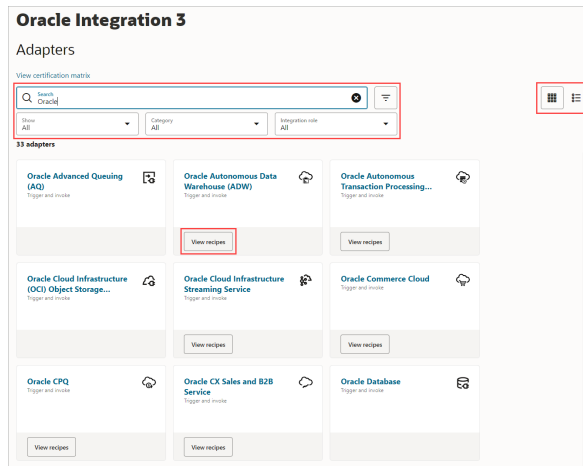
Oracle Integration 3

Adapters

View certification matrix

Search
Oracle

Show
All

Category
All

Integration role
All

33 adapters

Oracle Advanced Queuing (AQ)
Trigger and invoke

Oracle Autonomous Data Warehouse (ADW)
Trigger and invoke

View recipes

Oracle Autonomous Transaction Processing...
Trigger and invoke

View recipes

Oracle Cloud Infrastructure (OCI) Object Storage...
Trigger and invoke

Oracle Cloud Infrastructure Streaming Service
Trigger and invoke

View recipes

Oracle Commerce Cloud
Trigger and invoke

View recipes

Oracle CPQ
Trigger and invoke

View recipes

Oracle CX Sales and B2B Service
Trigger and invoke

View recipes

Oracle Database
Trigger and invoke